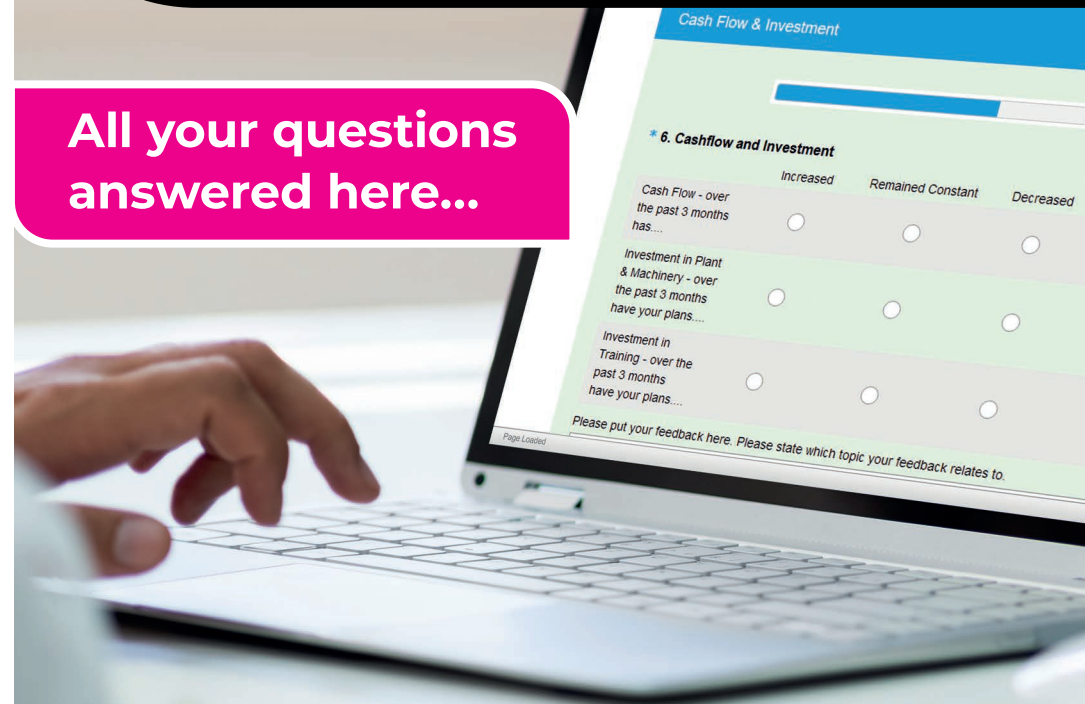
All your questions answered here...

Cash Flow & Investment

* 6. Cashflow and Investment

| | Increased | Remained Constant | Decreased |
|---|---|---|---|
| Cash Flow - over the past 3 months has.... | | | |
| Investment in Plant & Machinery - over the past 3 months have your plans.... | | | |
| Investment in Training - over the past 3 months have your plans.... | | | |

Please put your feedback here. Please state which topic your feedback relates to.

Page Loaded